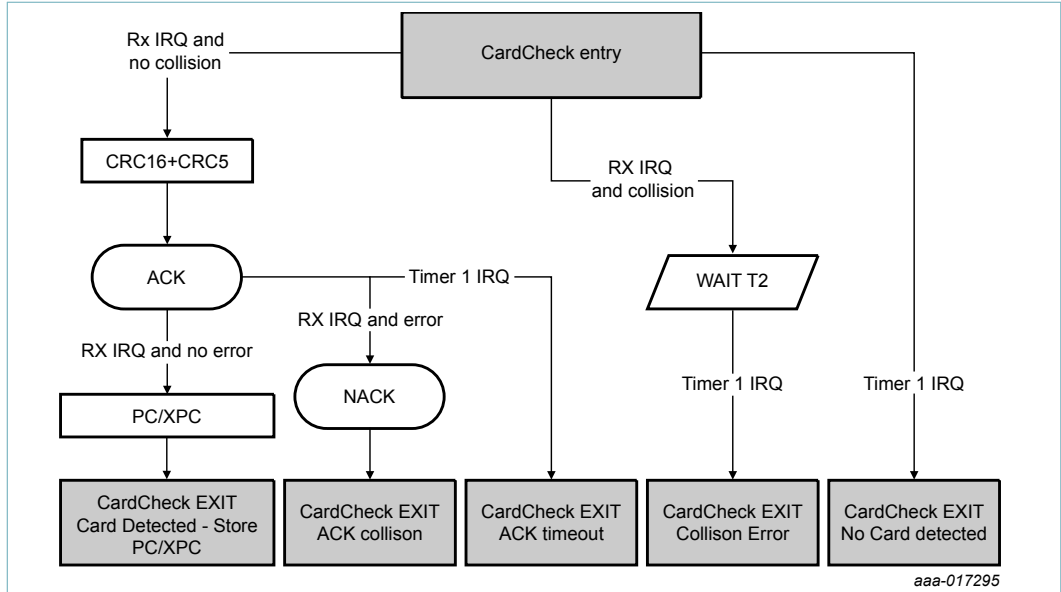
CardCheck entry

Rx IRQ and no collision

CRC16+CRC5

ACK

Timer 1 IRQ

RX IRQ and error

RX IRQ and no error

NACK

PC/XPC

RX IRQ and collision

WAIT T2

Timer 1 IRQ

Timer 1 IRQ

CardCheck EXIT Card Detected - Store PC/XPC

CardCheck EXIT ACK collison

CardCheck EXIT ACK timeout

CardCheck EXIT Collison Error

CardCheck EXIT No Card detected

aaa-017295